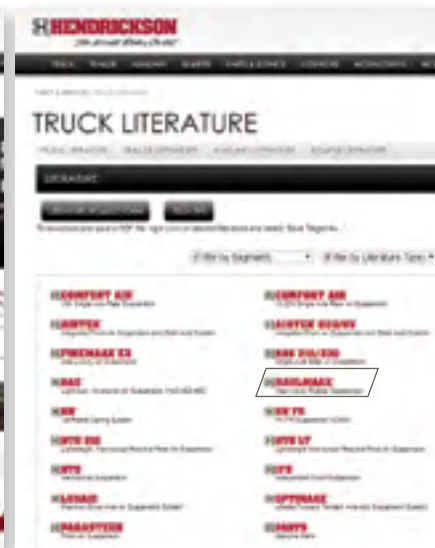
HENDRICKSON

TRUCK LITERATURE

(Filter by Segment)
(Filter by Literature Type)

COMFORT AIR
COMFORT AIR
AIRTEK
AIRTEK NXT/HT
FIREMAAX EX
HAS
HAS
HAULMAAX
HN
HN TS
HTS
HTB LT
HTS
PS
LOMAAX
LIFTMAAX
PARAGON
MSPS